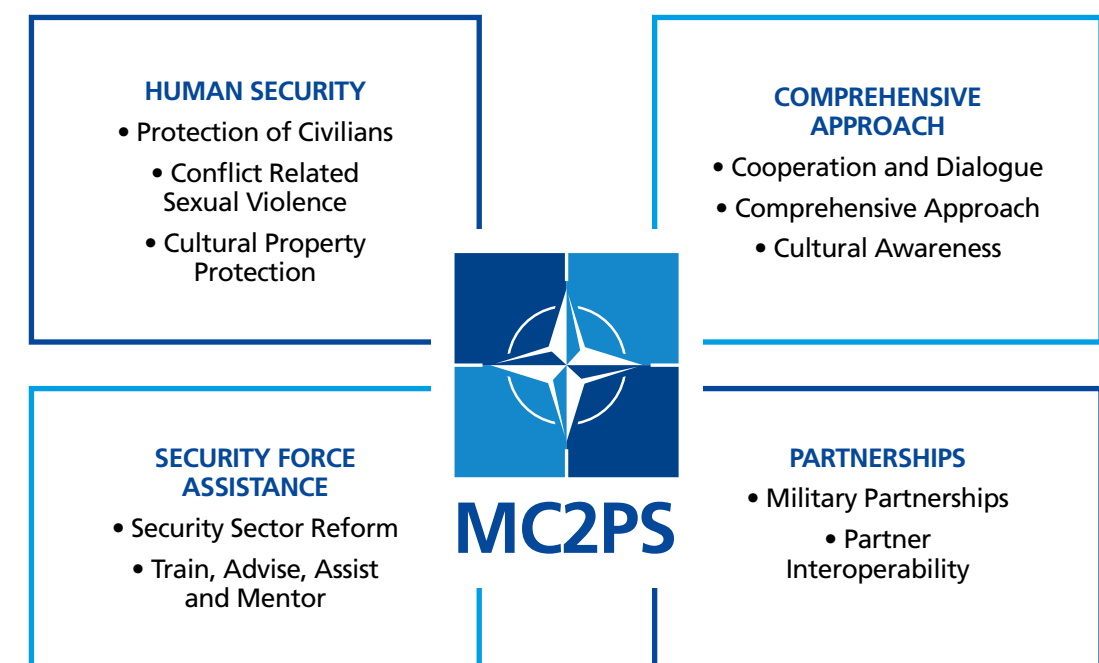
HUMAN SECURITY

• Protection of Civilians

• Conflict Related Sexual Violence

• Cultural Property Protection

COMPREHENSIVE APPROACH

• Cooperation and Dialogue

• Comprehensive Approach

• Cultural Awareness

MC2PS

SECURITY FORCE ASSISTANCE

• Security Sector Reform

• Train, Advise, Assist and Mentor

PARTNERSHIPS

• Military Partnerships

• Partner Interoperability